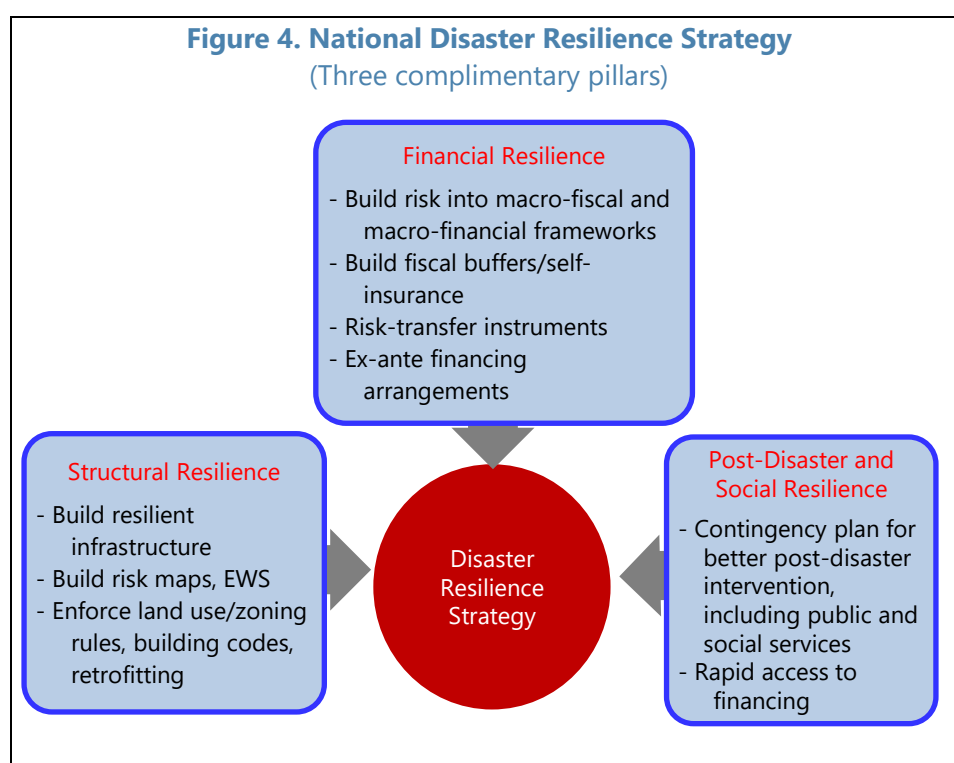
Figure 4. National Disaster Resilience Strategy
(Three complimentary pillars)

Financial Resilience

- Build risk into macro-fiscal and macro-financial frameworks
- Build fiscal buffers/self-insurance
- Risk-transfer instruments
- Ex-ante financing arrangements

Structural Resilience

- Build resilient infrastructure
- Build risk maps, EWS
- Enforce land use/zoning rules, building codes, retrofitting

Disaster Resilience Strategy

Post-Disaster and Social Resilience

- Contingency plan for better post-disaster intervention, including public and social services
- Rapid access to financing